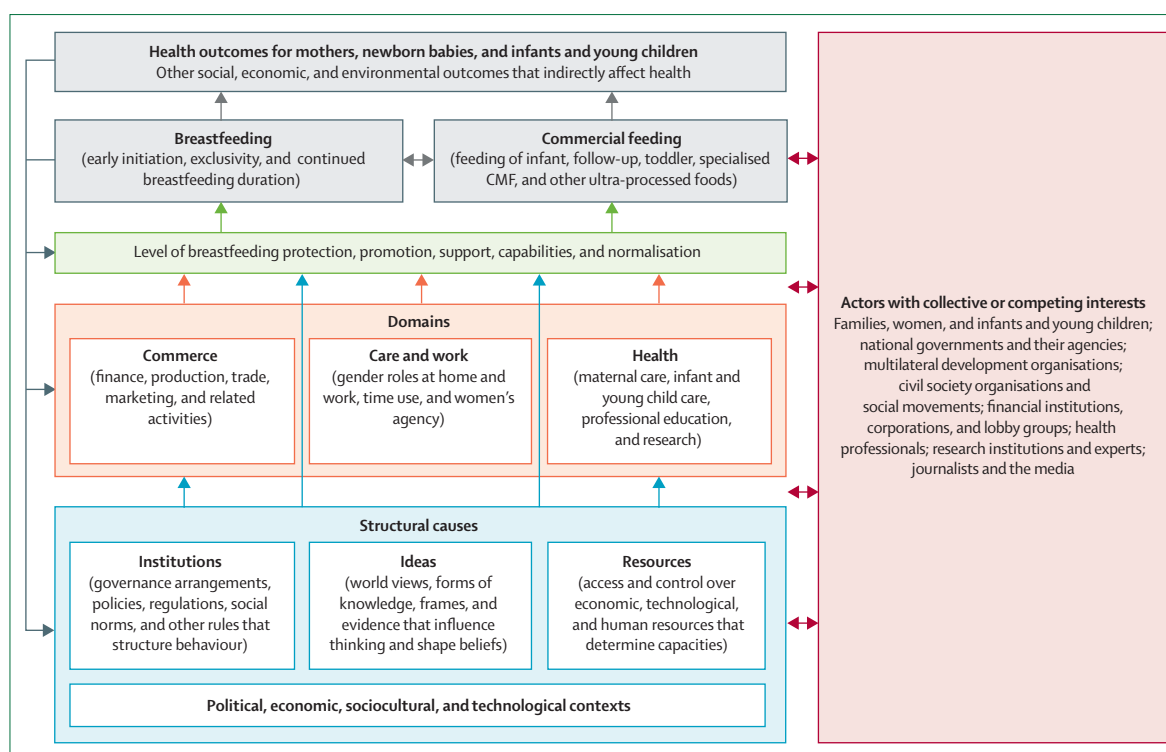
Health outcomes for mothers, newborn babies, and infants and young children
Other social, economic, and environmental outcomes that indirectly affect health

Breastfeeding
(early initiation, exclusivity, and continued breastfeeding duration)

Commercial feeding
(feeding of infant, follow-up, toddler, specialised CMF, and other ultra-processed foods)

Level of breastfeeding protection, promotion, support, capabilities, and normalisation

Domains

Commerce
(finance, production, trade, marketing, and related activities)

Care and work
(gender roles at home and work, time use, and women's agency)

Health
(maternal care, infant and young child care, professional education, and research)

Structural causes

Institutions
(governance arrangements, policies, regulations, social norms, and other rules that structure behaviour)

Ideas
(world views, forms of knowledge, frames, and evidence that influence thinking and shape beliefs)

Resources
(access and control over economic, technological, and human resources that determine capacities)

Political, economic, sociocultural, and technological contexts

Actors with collective or competing interests
Families, women, and infants and young children; national governments and their agencies; multilateral development organisations; civil society organisations and social movements; financial institutions, corporations, and lobby groups; health professionals; research institutions and experts; journalists and the media